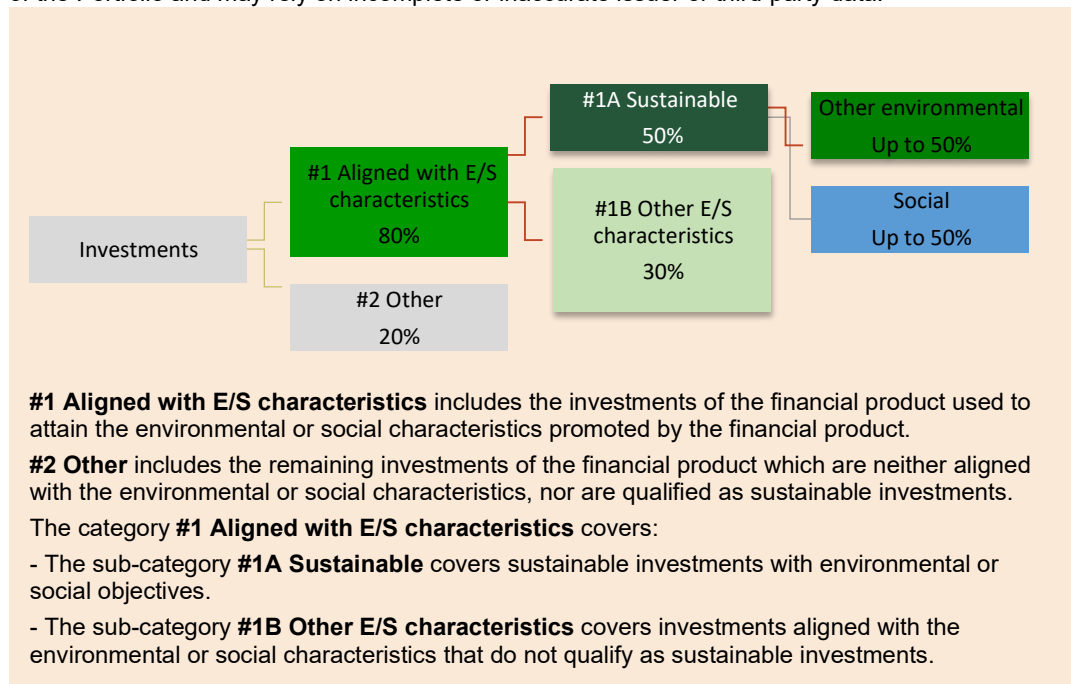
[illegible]

Investments

#1 Aligned with E/S characteristics
80%

#2 Other
20%

#1A Sustainable
50%

#1B Other E/S characteristics
30%

Other environmental
Up to 50%

Social
Up to 50%

**#1 Aligned with E/S characteristics** includes the investments of the financial product used to attain the environmental or social characteristics promoted by the financial product.

**#2 Other** includes the remaining investments of the financial product which are neither aligned with the environmental or social characteristics, nor are qualified as sustainable investments.

The category **#1 Aligned with E/S characteristics** covers:

- The sub-category **#1A Sustainable** covers sustainable investments with environmental or social objectives.

- The sub-category **#1B Other E/S characteristics** covers investments aligned with the environmental or social characteristics that do not qualify as sustainable investments.